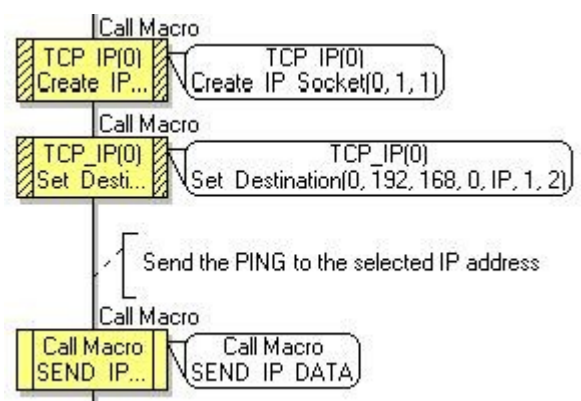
Call Macro
TCP_IP(0)
Create IP...
TCP_IP(0)
Create IP Socket(0, 1, 1)
Call Macro
TCP_IP(0)
Set Desti...
TCP_IP(0)
Set Destination(0, 192, 168, 0, IP, 1, 2)
Send the PING to the selected IP address
Call Macro
Call Macro
SEND IP...
Call Macro
SEND IP DATA